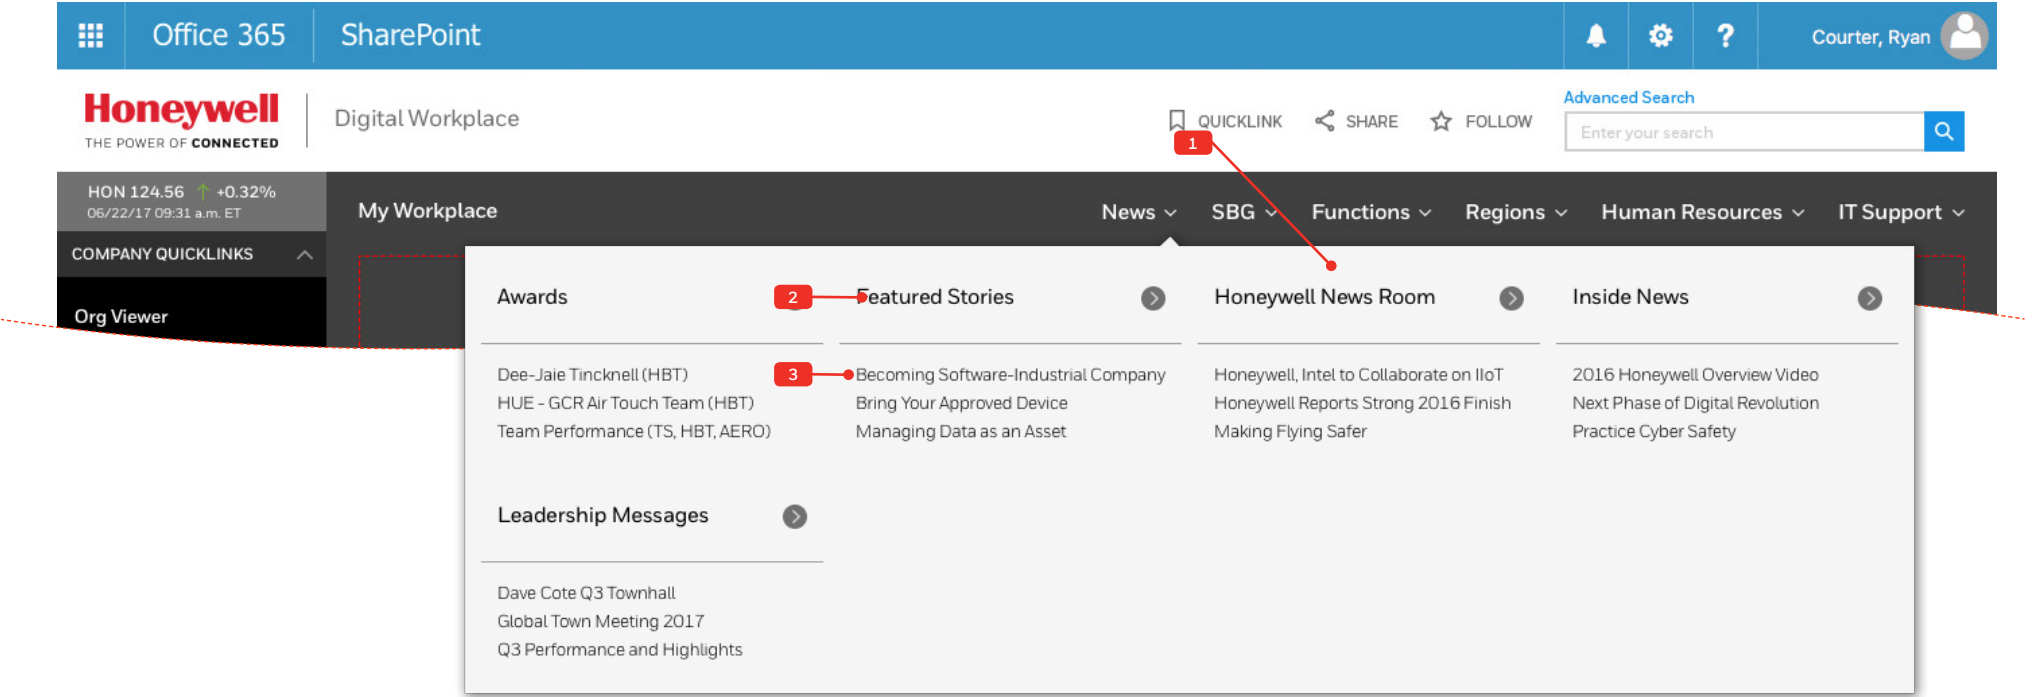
Office 365 SharePoint

Courter, Ryan

Honeywell
THE POWER OF CONNECTED

Digital Workplace

QUICKLINK SHARE FOLLOW

Advanced Search

Enter your search

1

HON 124.56 +0.32%
06/22/17 09:31 a.m. ET

COMPANY QUICKLINKS

Org Viewer

My Workplace

News SBG Functions Regions Human Resources IT Support

Awards

2

Featured Stories

Honeywell News Room

Inside News

Dee-Jaie Tincknell (HBT)
HUE - GCR Air Touch Team (HBT)
Team Performance (TS, HBT, AERO)

3

Becoming Software-Industrial Company
Bring Your Approved Device
Managing Data as an Asset

Honeywell, Intel to Collaborate on IIoT
Honeywell Reports Strong 2016 Finish
Making Flying Safer

2016 Honeywell Overview Video
Next Phase of Digital Revolution
Practice Cyber Safety

Leadership Messages

Dave Cote Q3 Townhall
Global Town Meeting 2017
Q3 Performance and Highlights